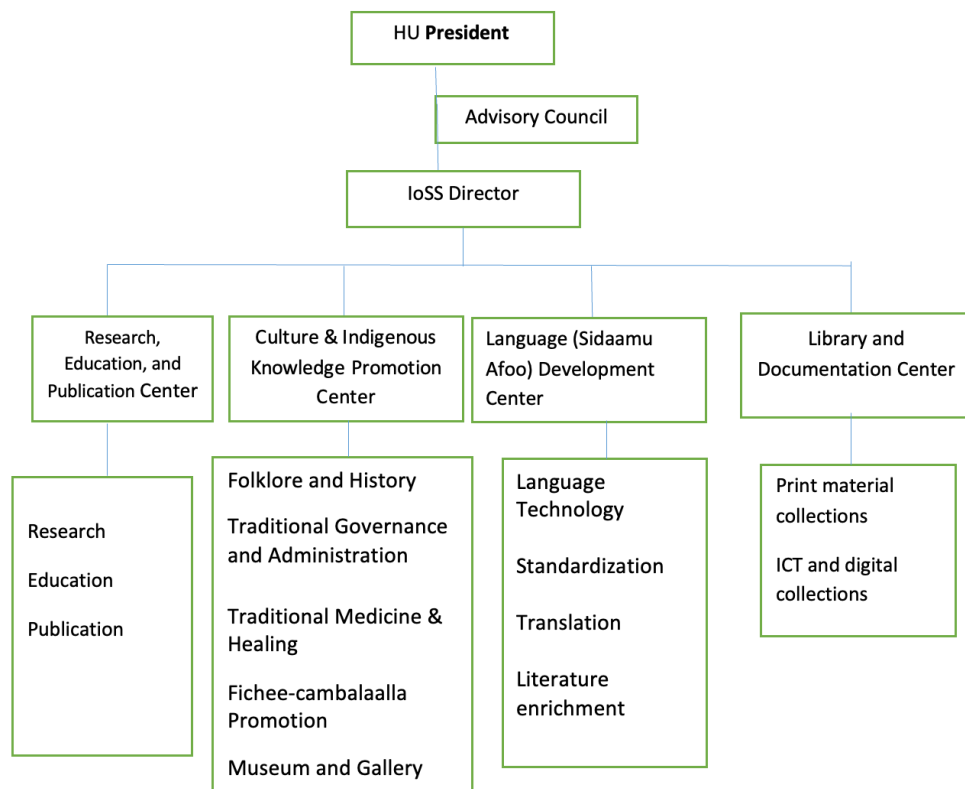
HU **President**

Advisory Council

IoSS Director

Research, Education, and Publication Center

Culture & Indigenous Knowledge Promotion Center

Language (Sidaamu Afoo) Development Center

Library and Documentation Center

Research

Education

Publication

Folklore and History

Traditional Governance and Administration

Traditional Medicine & Healing

Fichee-cambalaalla Promotion

Museum and Gallery

Language Technology

Standardization

Translation

Literature enrichment

Print material collections

ICT and digital collections